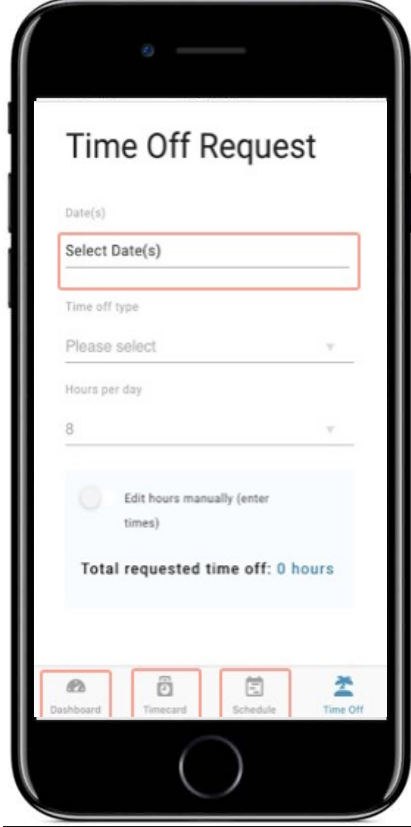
Time Off Request

Date(s)

Select Date(s)

Time off type

Please select

Hours per day

8

Edit hours manually (enter times)

Total requested time off: 0 hours

Dashboard

Timecard

Schedule

Time Off